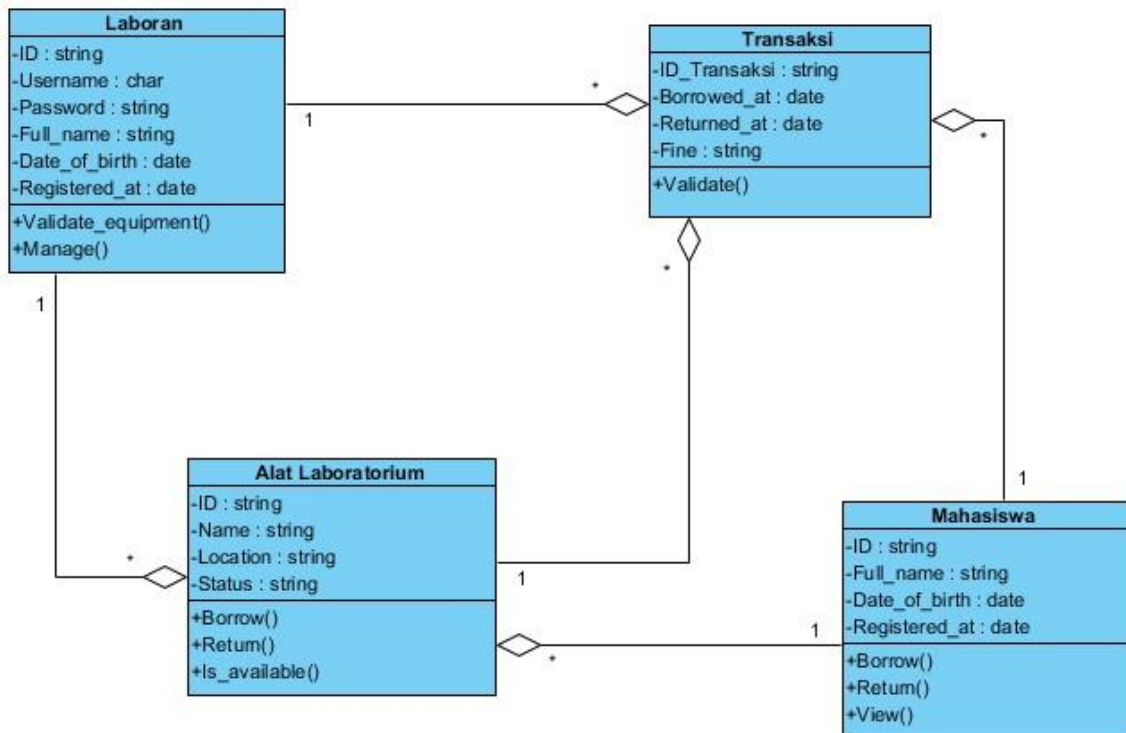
Laboran
-ID : string
-Username : char
-Password : string
-Full_name : string
-Date_of_birth : date
-Registered_at : date
+Validate_equipment()
+Manage()

1

*

Transaksi
-ID_Transaksi : string
-Borrowed_at : date
-Returned_at : date
-Fine : string
+Validate()

*

*

1

1

Alat Laboratorium
-ID : string
-Name : string
-Location : string
-Status : string
+Borrow()
+Return()
+Is_available()

*

1

*

1

Mahasiswa
-ID : string
-Full_name : string
-Date_of_birth : date
-Registered_at : date
+Borrow()
+Return()
+View()